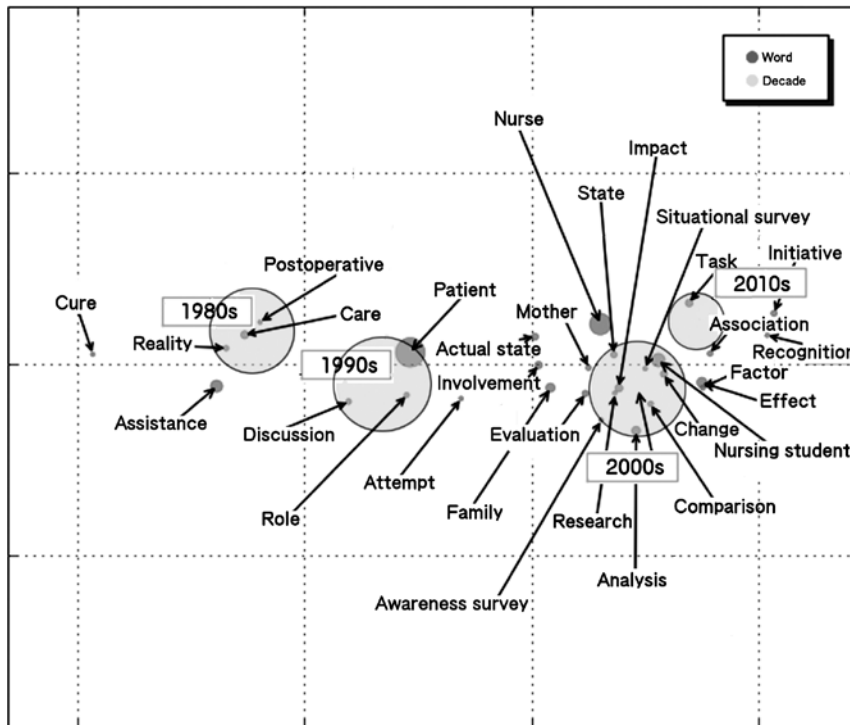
Word
Decade

Nurse
Impact
State
Situational survey
Initiative
Task
2010s
Association
Recognition
Postoperative
1980s
Care
Cure
Reality
Patient
Mother
Actual state
1990s
Involvement
Factor
Effect
Assistance
Discussion
Evaluation
Change
Nursing student
Attempt
2000s
Role
Family
Research
Comparison
Analysis
Awareness survey